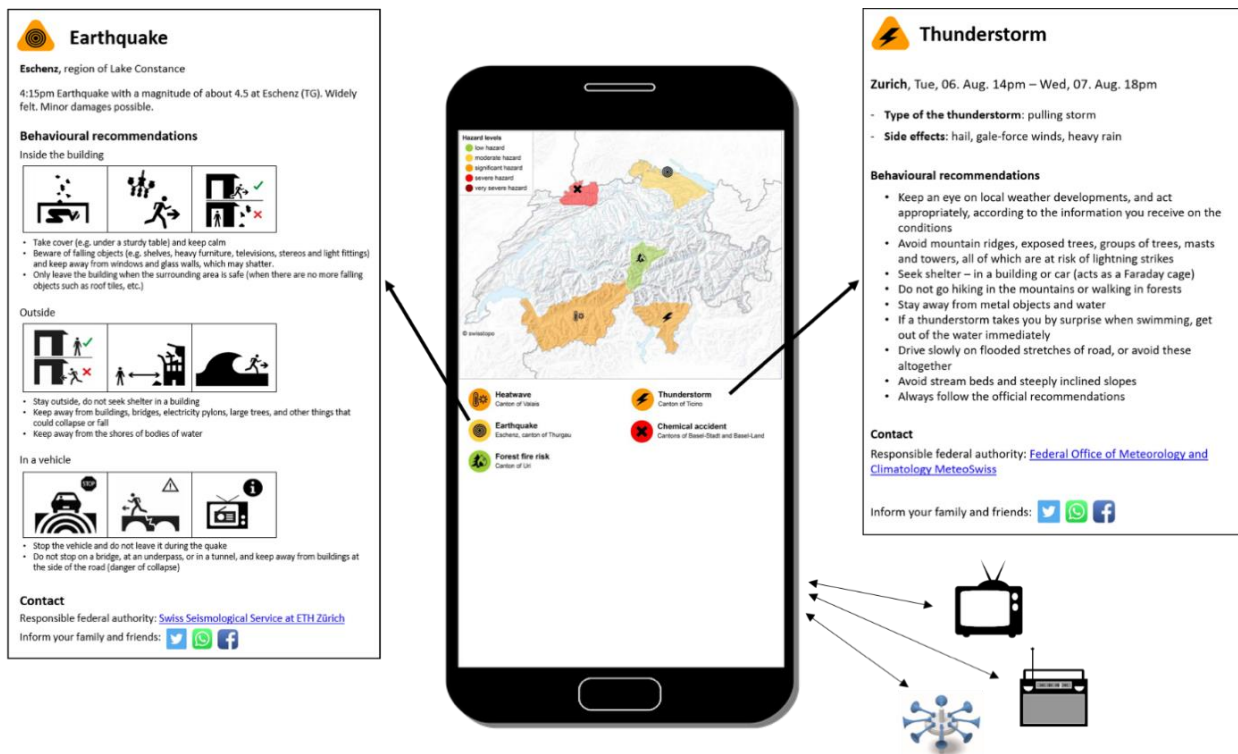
Earthquake

Eschenz, region of Lake Constance

4:15pm Earthquake with a magnitude of about 4.5 at Eschenz (TG). Widely felt. Minor damages possible.

Behavioural recommendations

Inside the building

- Take cover (e.g. under a sturdy table) and keep calm
- Beware of falling objects (e.g. shelves, heavy furniture, televisions, stereos and light fittings) and keep away from windows and glass walls, which may shatter.
- Only leave the building when the surrounding area is safe (when there are no more falling objects such as roof tiles, etc.)

Outside

- Stay outside, do not seek shelter in a building
- Keep away from buildings, bridges, electricity pylons, large trees, and other things that could collapse or fall
- Keep away from the shores of bodies of water

In a vehicle

STOP

- Stop the vehicle and do not leave it during the quake
- Do not stop on a bridge, at an underpass, or in a tunnel, and keep away from buildings at the side of the road (danger of collapse)

Contact

Responsible federal authority: Swiss Seismological Service at ETH Zürich

Inform your family and friends:

Hazard levels
low hazard
moderate hazard
significant hazard
severe hazard
very severe hazard

© swisstopo

Heatwave
Canton of Valais

Thunderstorm
Canton of Ticino

Earthquake
Eschenz, canton of Thurgau

Chemical accident
Cantons of Basel-Stadt and Basel-Land

Forest fire risk
Canton of Uri

Thunderstorm

Zurich, Tue, 06. Aug. 14pm – Wed, 07. Aug. 18pm

- Type of the thunderstorm: pulling storm
- Side effects: hail, gale-force winds, heavy rain

Behavioural recommendations

- Keep an eye on local weather developments, and act appropriately, according to the information you receive on the conditions
- Avoid mountain ridges, exposed trees, groups of trees, masts and towers, all of which are at risk of lightning strikes
- Seek shelter – in a building or car (acts as a Faraday cage)
- Do not go hiking in the mountains or walking in forests
- Stay away from metal objects and water
- If a thunderstorm takes you by surprise when swimming, get out of the water immediately
- Drive slowly on flooded stretches of road, or avoid these altogether
- Avoid stream beds and steeply inclined slopes
- Always follow the official recommendations

Contact

Responsible federal authority: Federal Office of Meteorology and Climatology MeteoSwiss

Inform your family and friends: